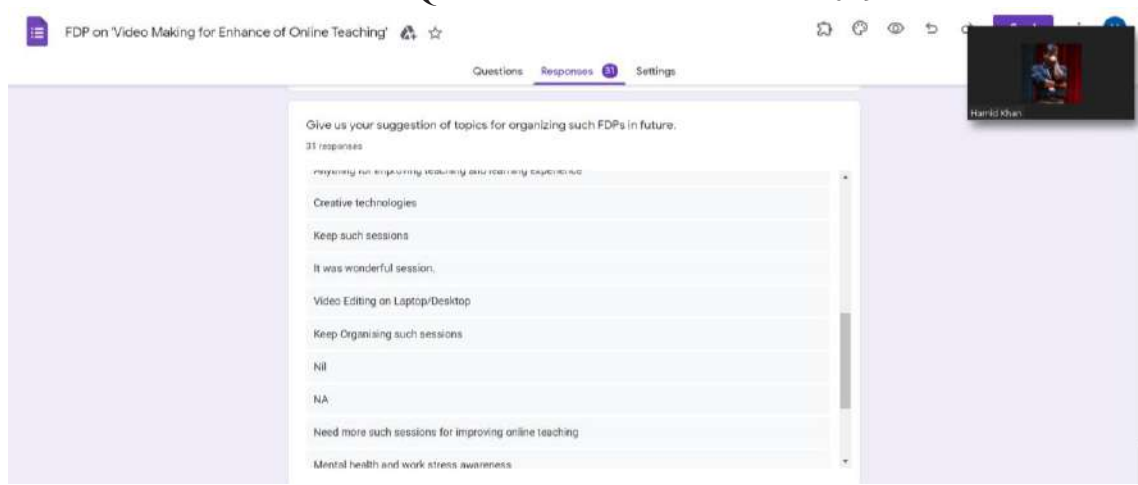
FDP on 'Video Making for Enhance of Online Teaching'

Questions Responses 31 Settings

Hamid Khan

Give us your suggestion of topics for organizing such FDPs in future.

31 responses

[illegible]

Creative technologies

Keep such sessions

It was wonderful session.

Video Editing on Laptop/Desktop

Keep Organising such sessions

Nil

NA

Need more such sessions for improving online teaching

Mental health and work stress awareness